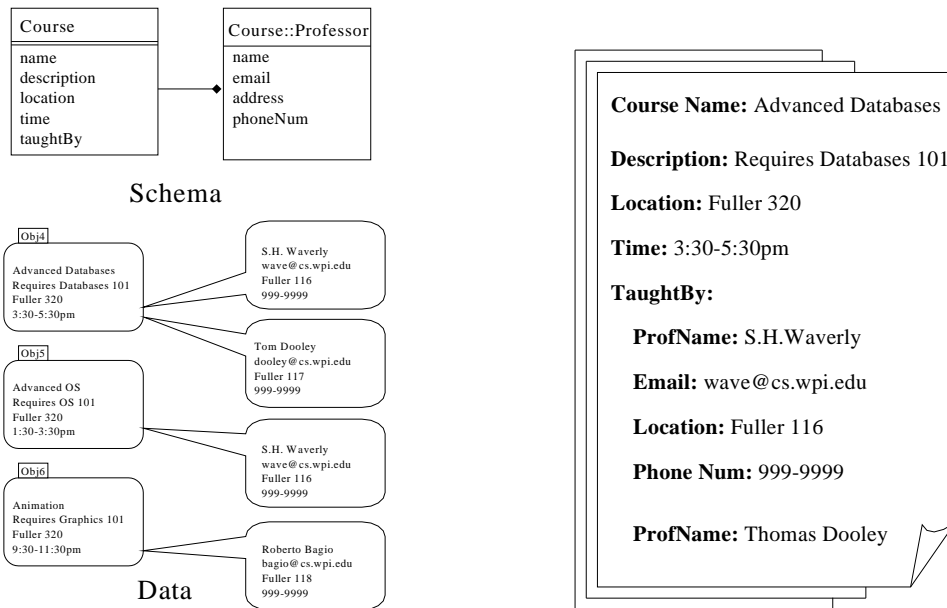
Course

name
description
location
time
taughtBy

Course::Professor

name
email
address
phoneNum

Schema

Obj4

Advanced Databases
Requires Databases 101
Fuller 320
3:30-5:30pm

S.H. Waverly
wave@cs.wpi.edu
Fuller 116
999-9999

Tom Dooley
dooley@cs.wpi.edu
Fuller 117
999-9999

Obj5

Advanced OS
Requires OS 101
Fuller 320
1:30-3:30pm

S.H. Waverly
wave@cs.wpi.edu
Fuller 116
999-9999

Obj6

Animation
Requires Graphics 101
Fuller 320
9:30-11:30pm

Roberto Bagio
bagio@cs.wpi.edu
Fuller 118
999-9999

Data

**Course Name:** Advanced Databases

**Description:** Requires Databases 101

**Location:** Fuller 320

**Time:** 3:30-5:30pm

**TaughtBy:**

**ProfName:** S.H.Waverly

**Email:** wave@cs.wpi.edu

**Location:** Fuller 116

**Phone Num:** 999-9999

**ProfName:** Thomas Dooley